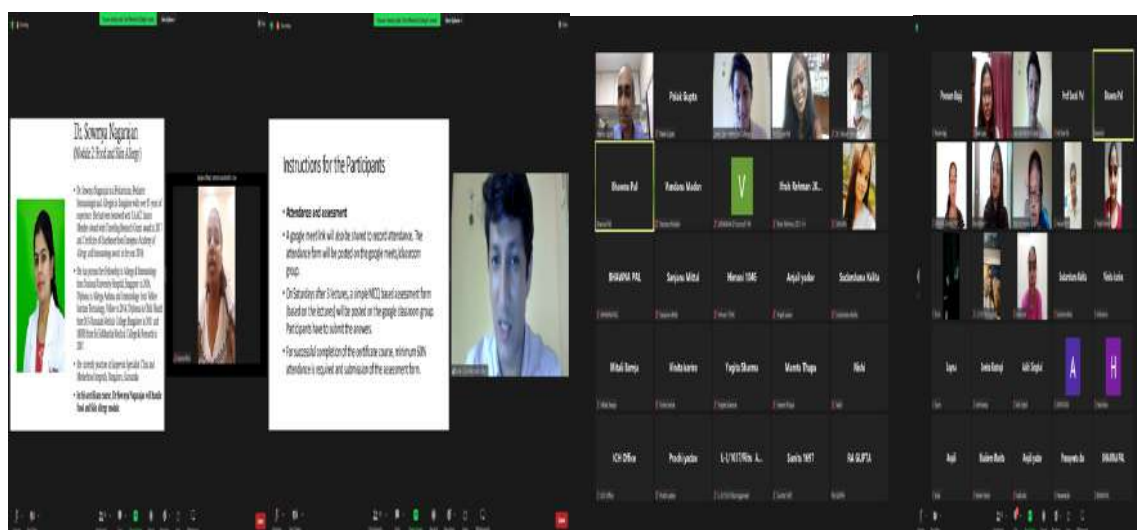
Dr. Sowmya Nagarajan
(Module 2: Food and Skin Allergy)

Instructions for the Participants

• Attendance and assessment
• A google meet link will also be shared to record attendance. The attendance form will be posted on the google meet/classroom group.
• On Saturdays after 3 lectures, a simple MCQ based assessment form (based on the lectures) will be posted on the google classroom group. Participants have to submit the answers.
• For successful completion of the certificate course, minimum 80% attendance is required and submission of the assessment form.

Palak Gupta
Bhawna Pal
Pandana Madan
V
Iftekh Rehman JK...
BHAWNA PAL
Sanjana Mittal
Himani 10AE
Anjali yadav
Sudarshana Kalita
Mitali Bareja
Vinita karma
Yogita Sharma
Mamta Thapa
Nishi
ICH Office
Prachi yadav
L-1/KITTRin A...
Samta 1497
RA GUPTA

Poonam Bajaj
Prof Sunil Pal
Bhawna Pal
Sukarchana Kalita
Neelu Gulati
Jayna
Smita Rastogi
Aditi Singhal
A
H
Anjali
Shalini Bhatia
Anjali yadav
Pooyamita Das
BHAWNA PAL